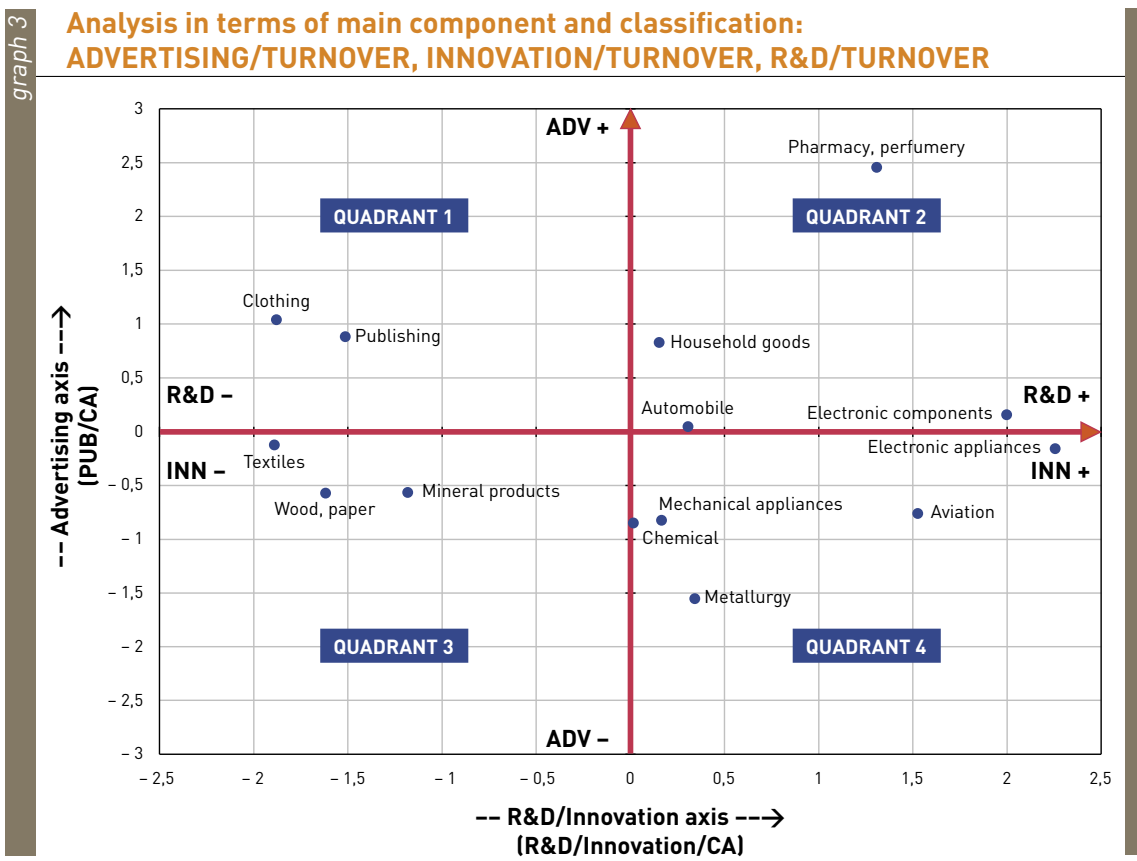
graph 3

Analysis in terms of main component and classification: ADVERTISING/TURNOVER, INNOVATION/TURNOVER, R&D/TURNOVER

3
2,5
2
1,5
1
0,5
0
– 0,5
– 1
– 1,5
– 2
– 2,5
– 3

ADV +
ADV –
R&D –
INN –
R&D +
INN +

QUADRANT 1
QUADRANT 2
QUADRANT 3
QUADRANT 4

Pharmacy, perfumery
Clothing
Publishing
Household goods
Automobile
Electronic components
Electronic appliances
Textiles
Wood, paper
Mineral products
Mechanical appliances
Chemical
Aviation
Metallurgy

– 2,5
– 2
– 1,5
– 1
– 0,5
0
0,5
1
1,5
2
2,5

–– Advertising axis ––→ (PUB/CA)

–– R&D/Innovation axis ––→ (R&D/Innovation/CA)